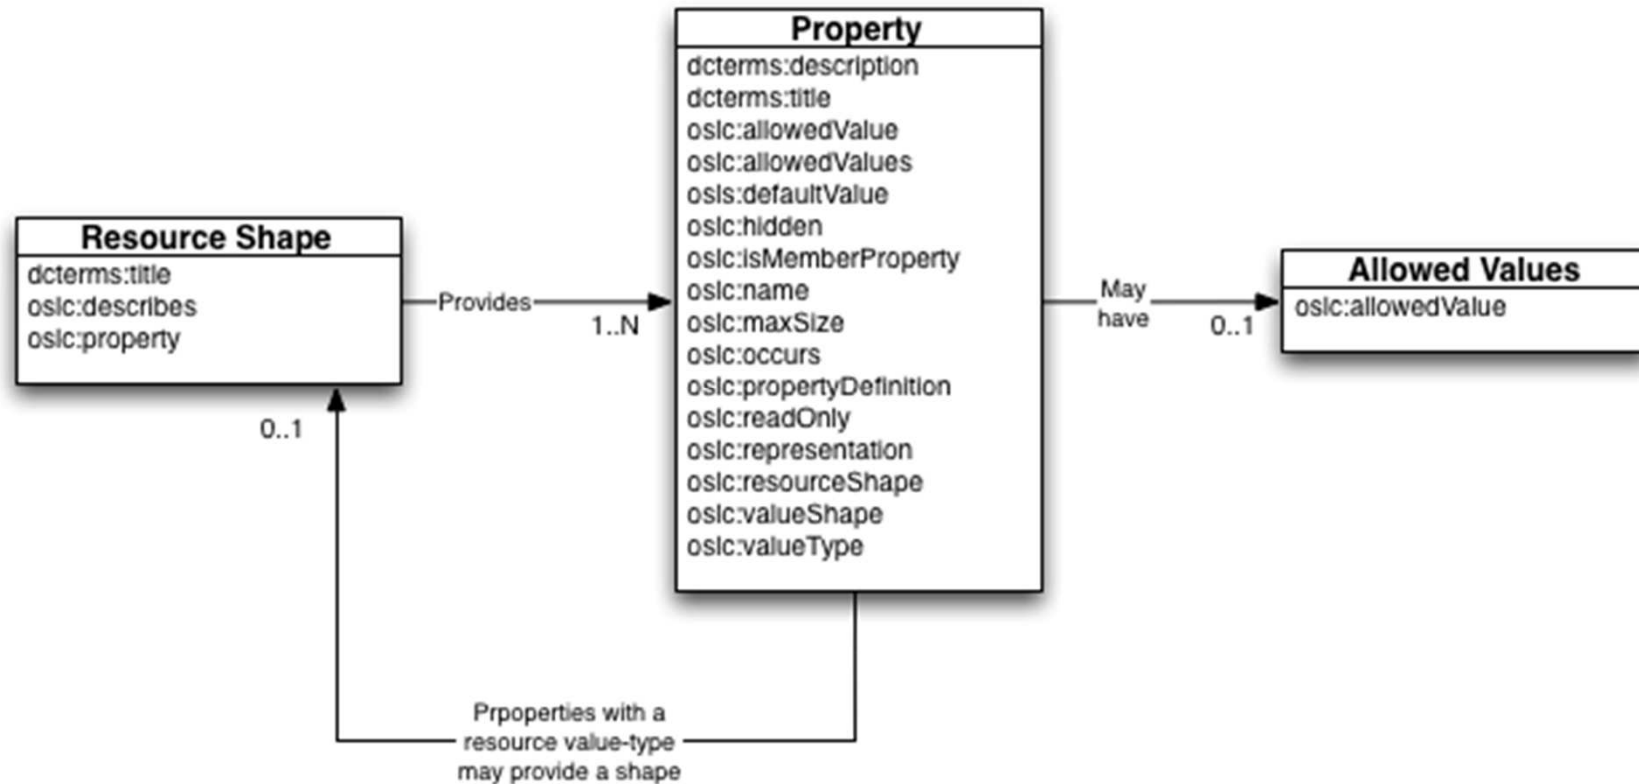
Resource Shape
dcterms:title
oslc:describes
oslc:property

Provides

1..N

Property
dcterms:description
dcterms:title
oslc:allowedValue
oslc:allowedValues
osls:defaultValue
oslc:hidden
oslc:isMemberProperty
oslc:name
oslc:maxSize
oslc:occurs
oslc:propertyDefinition
oslc:readOnly
oslc:representation
oslc:resourceShape
oslc:valueShape
oslc:valueType

May have

0..1

Allowed Values
oslc:allowedValue

0..1

Prpoperties with a resource value-type may provide a shape